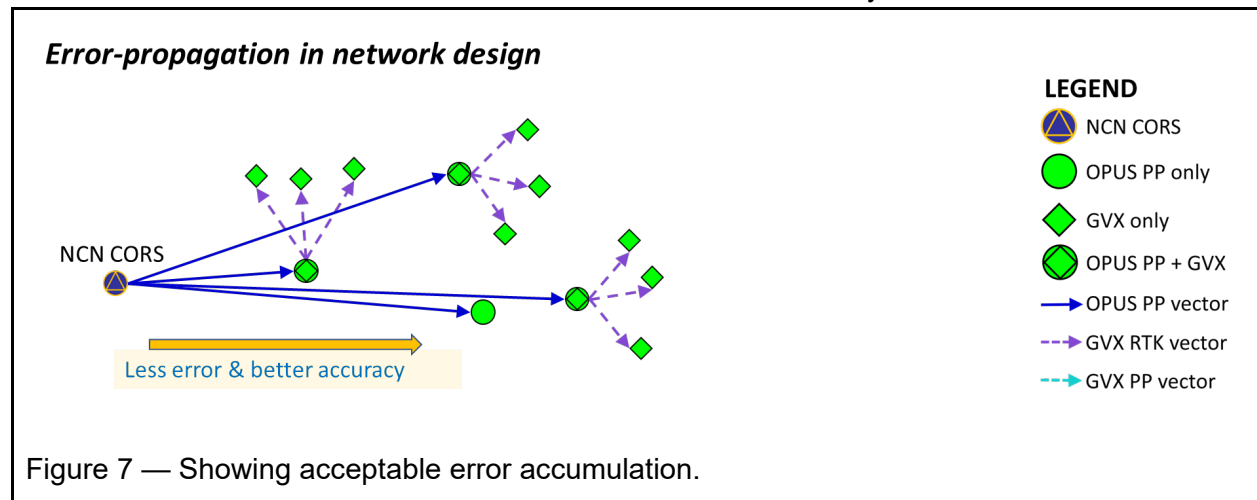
Error-propagation in network design

NCN CORS

Less error & better accuracy

LEGEND
NCN CORS
OPUS PP only
GVX only
OPUS PP + GVX
OPUS PP vector
GVX RTK vector
GVX PP vector

Figure 7 — Showing acceptable error accumulation.